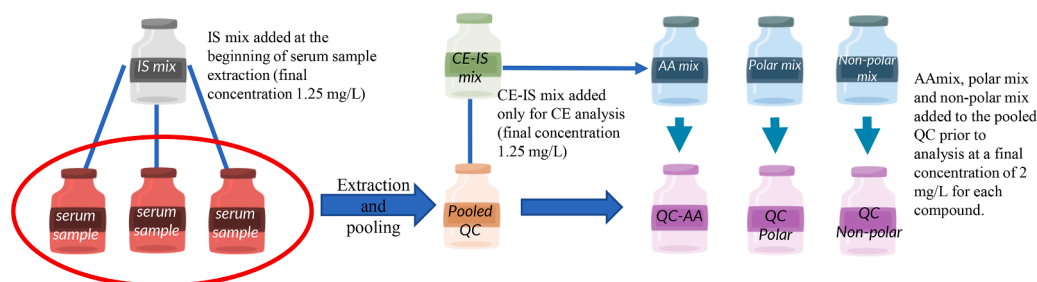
IS mix

IS mix added at the beginning of serum sample extraction (final concentration 1.25 mg/L)

serum sample

serum sample

serum sample

Extraction and pooling

CE-IS mix

CE-IS mix added only for CE analysis (final concentration 1.25 mg/L)

Pooled QC

AA mix

Polar mix

Non-polar mix

QC-AA

QC Polar

QC Non-polar

AAmix, polar mix and non-polar mix added to the pooled QC prior to analysis at a final concentration of 2 mg/L for each compound.